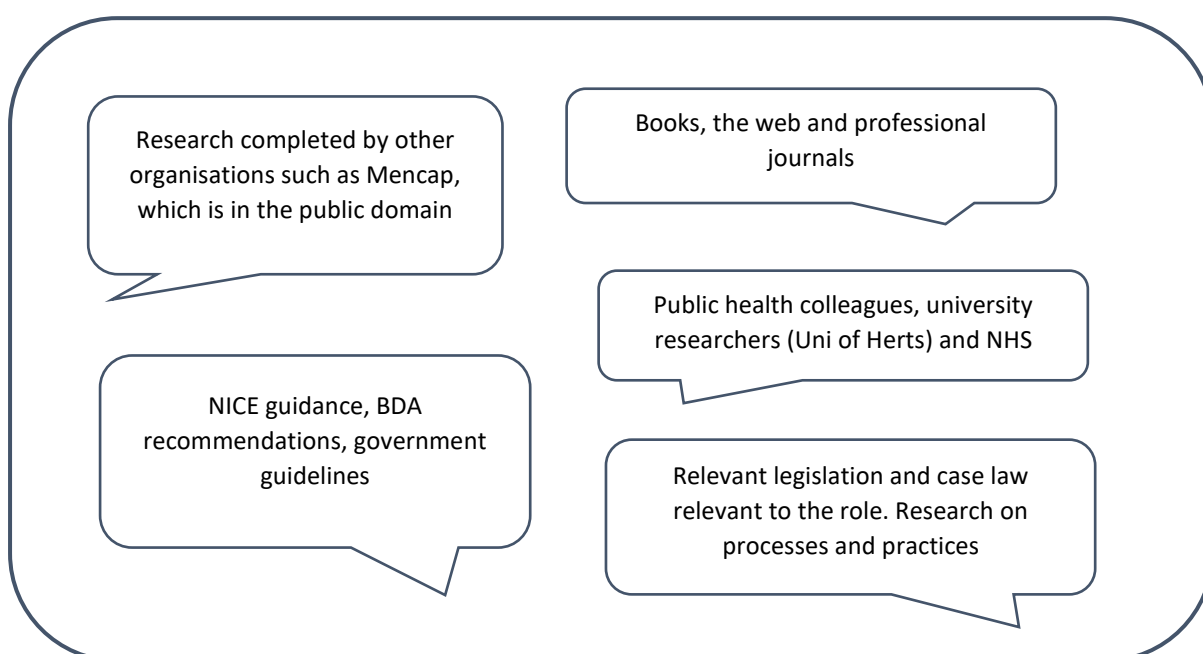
Research completed by other organisations such as Mencap, which is in the public domain

Books, the web and professional journals

Public health colleagues, university researchers (Uni of Herts) and NHS

NICE guidance, BDA recommendations, government guidelines

Relevant legislation and case law relevant to the role. Research on processes and practices